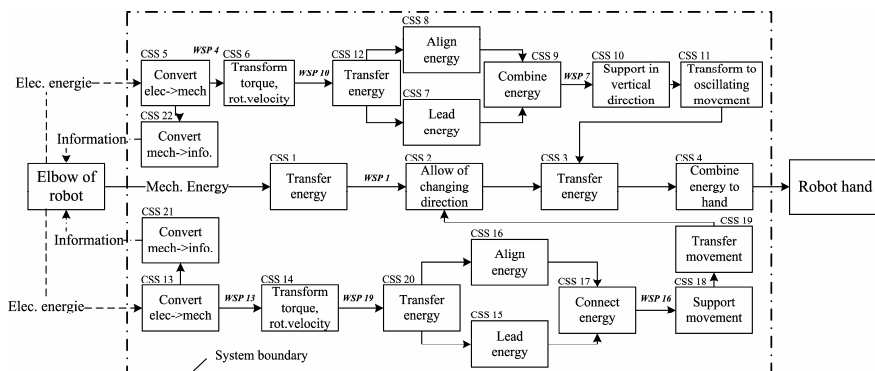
CSS 5
WSP 4
CSS 6
CSS 12
CSS 8
CSS 9
CSS 10
CSS 11
Elec. energie
Convert elec->mech
Transform torque, rot.velocity
WSP 10
Transfer energy
Align energy
Combine energy
WSP 7
Support in vertical direction
Transform to oscillating movement
CSS 7
Lead energy
CSS 22
Information
Convert mech->info.
CSS 1
CSS 2
CSS 3
CSS 4
Elbow of robot
Mech. Energy
Transfer energy
WSP 1
Allow of changing direction
Transfer energy
Combine energy to hand
Robot hand
CSS 21
CSS 19
Information
Convert mech->info.
Transfer movement
CSS 16
Align energy
CSS 17
CSS 13
CSS 14
CSS 20
CSS 18
Elec. energie
Convert elec->mech
WSP 13
Transform torque, rot.velocity
WSP 19
Transfer energy
Connect energy
WSP 16
Support movement
CSS 15
Lead energy
System boundary